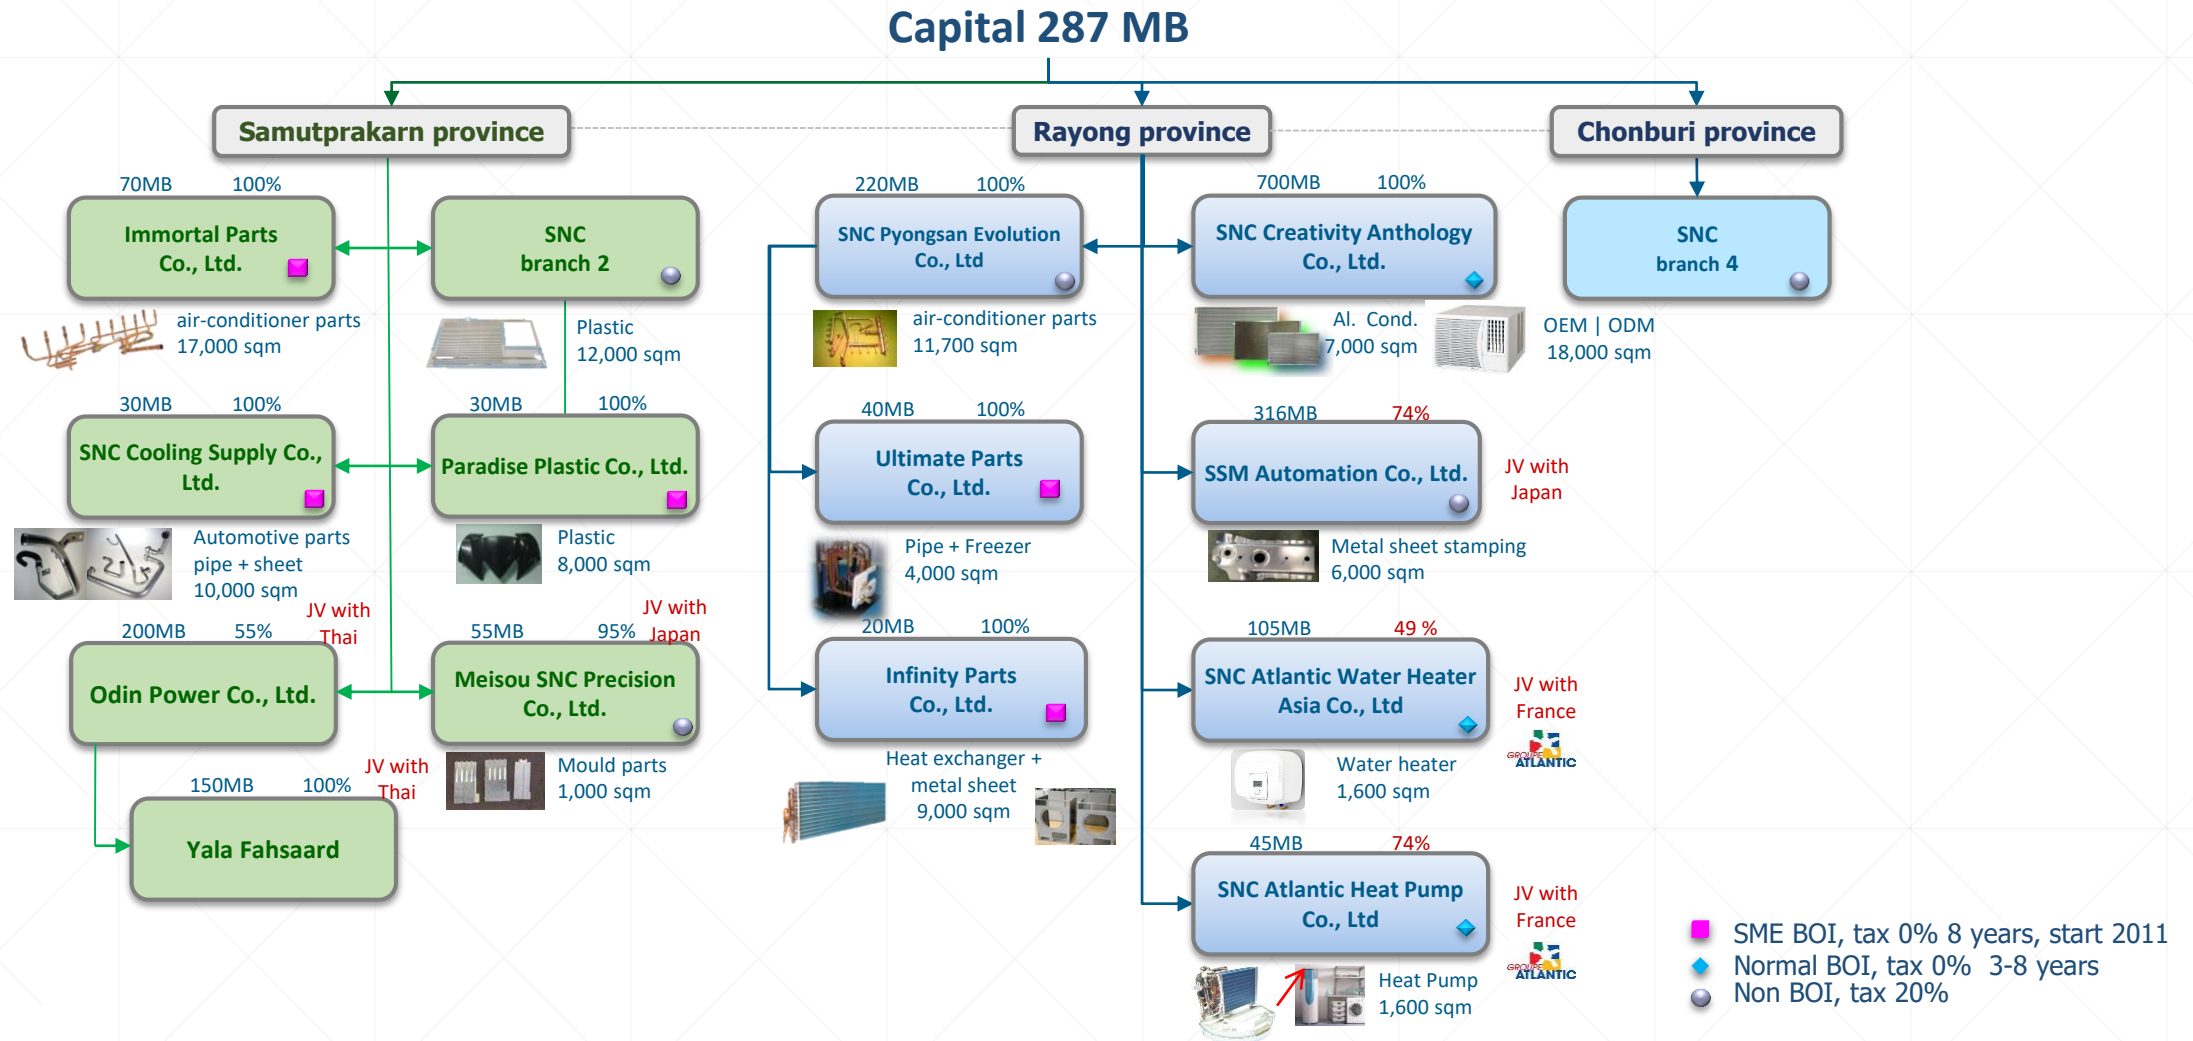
Capital 287 MB

Samutprakarn province

Rayong province

Chonburi province

70MB 100%
Immortal Parts Co., Ltd.
air-conditioner parts 17,000 sqm

SNC branch 2
Plastic 12,000 sqm

30MB 100%
SNC Cooling Supply Co., Ltd.
Automotive parts pipe + sheet 10,000 sqm

30MB 100%
Paradise Plastic Co., Ltd.
Plastic 8,000 sqm

JV with Thai
200MB 55%
Odin Power Co., Ltd.

JV with Japan
55MB 95%
Meisou SNC Precision Co., Ltd.
Mould parts 1,000 sqm

JV with Thai
150MB 100%
Yala Fahsaard

220MB 100%
SNC Pyongsan Evolution Co., Ltd
air-conditioner parts 11,700 sqm

40MB 100%
Ultimate Parts Co., Ltd.
Pipe + Freezer 4,000 sqm

20MB 100%
Infinity Parts Co., Ltd.
Heat exchanger + metal sheet 9,000 sqm

700MB 100%
SNC Creativity Anthology Co., Ltd.
Al. Cond. 7,000 sqm

316MB 74%
SSM Automation Co., Ltd.
JV with Japan
Metal sheet stamping 6,000 sqm

105MB 49 %
SNC Atlantic Water Heater Asia Co., Ltd
JV with France
ATLANTIC
Water heater 1,600 sqm

45MB 74%
SNC Atlantic Heat Pump Co., Ltd
JV with France
ATLANTIC
Heat Pump 1,600 sqm

SNC branch 4
OEM | ODM 18,000 sqm

SME BOI, tax 0% 8 years, start 2011
Normal BOI, tax 0% 3-8 years
Non BOI, tax 20%